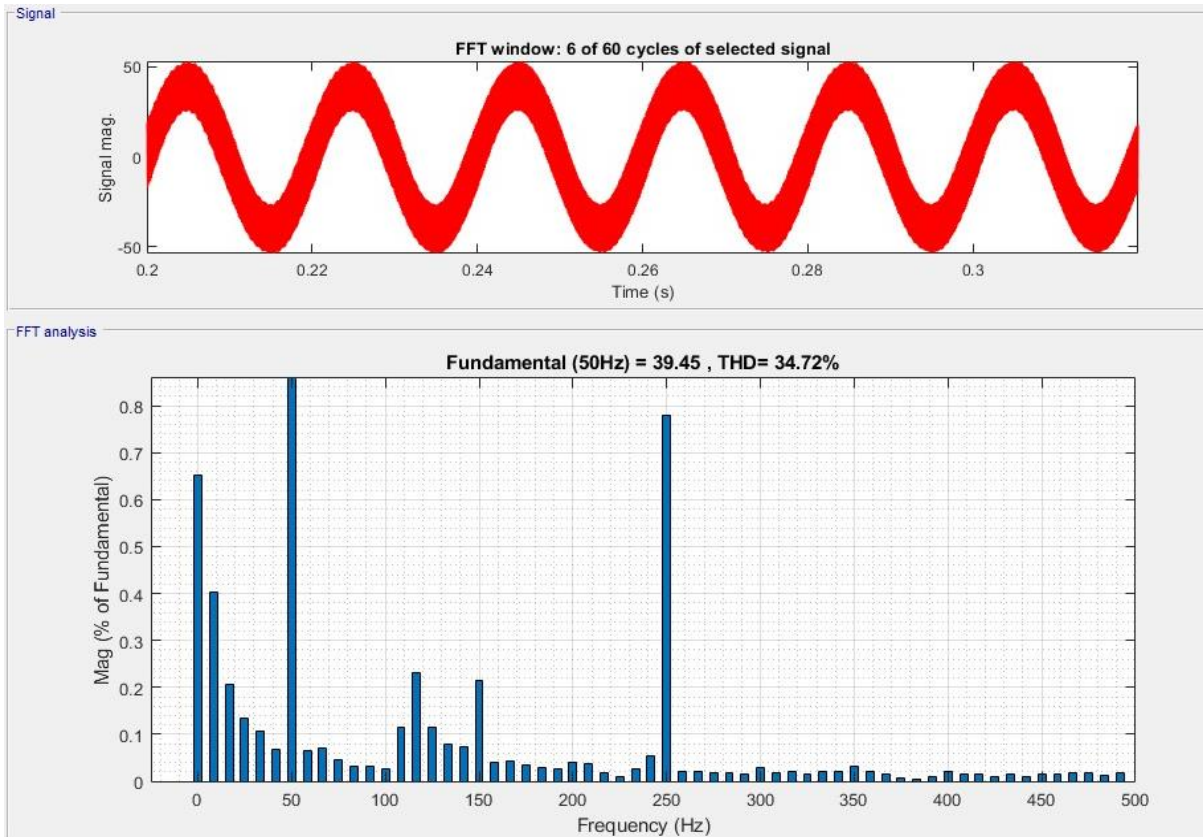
Signal

FFT window: 6 of 60 cycles of selected signal

50
0
-50

Signal mag.

0.2
0.22
0.24
0.26
0.28
0.3

Time (s)

FFT analysis

Fundamental (50Hz) = 39.45 , THD= 34.72%

0.8
0.7
0.6
0.5
0.4
0.3
0.2
0.1
0

Mag (% of Fundamental)

0
50
100
150
200
250
300
350
400
450
500

Frequency (Hz)